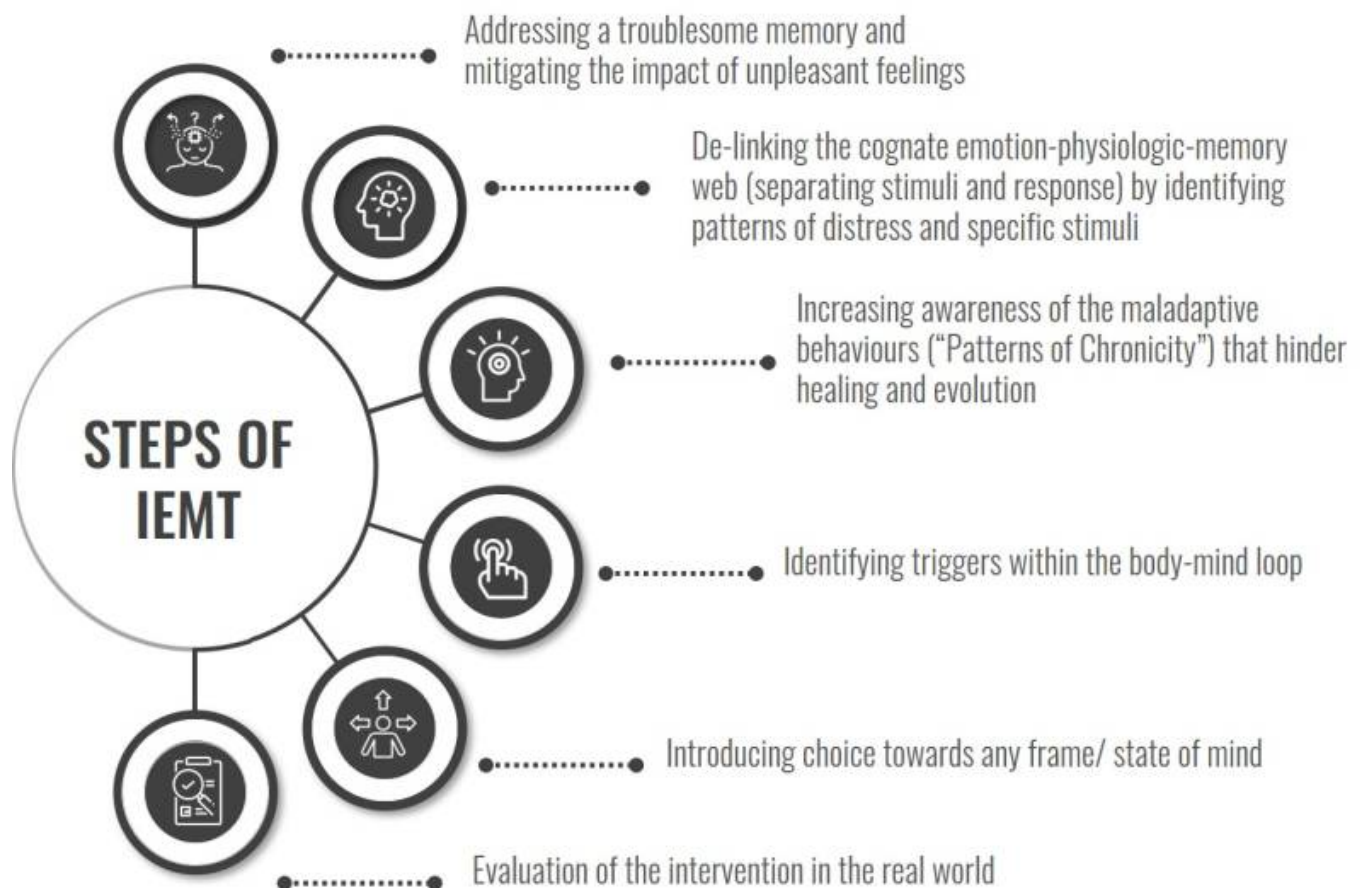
STEPS OF IEMT

Addressing a troublesome memory and mitigating the impact of unpleasant feelings

De-linking the cognate emotion-physiologic-memory web (separating stimuli and response) by identifying patterns of distress and specific stimuli

Increasing awareness of the maladaptive behaviours ("Patterns of Chronicity") that hinder healing and evolution

Identifying triggers within the body-mind loop

Introducing choice towards any frame/ state of mind

Evaluation of the intervention in the real world